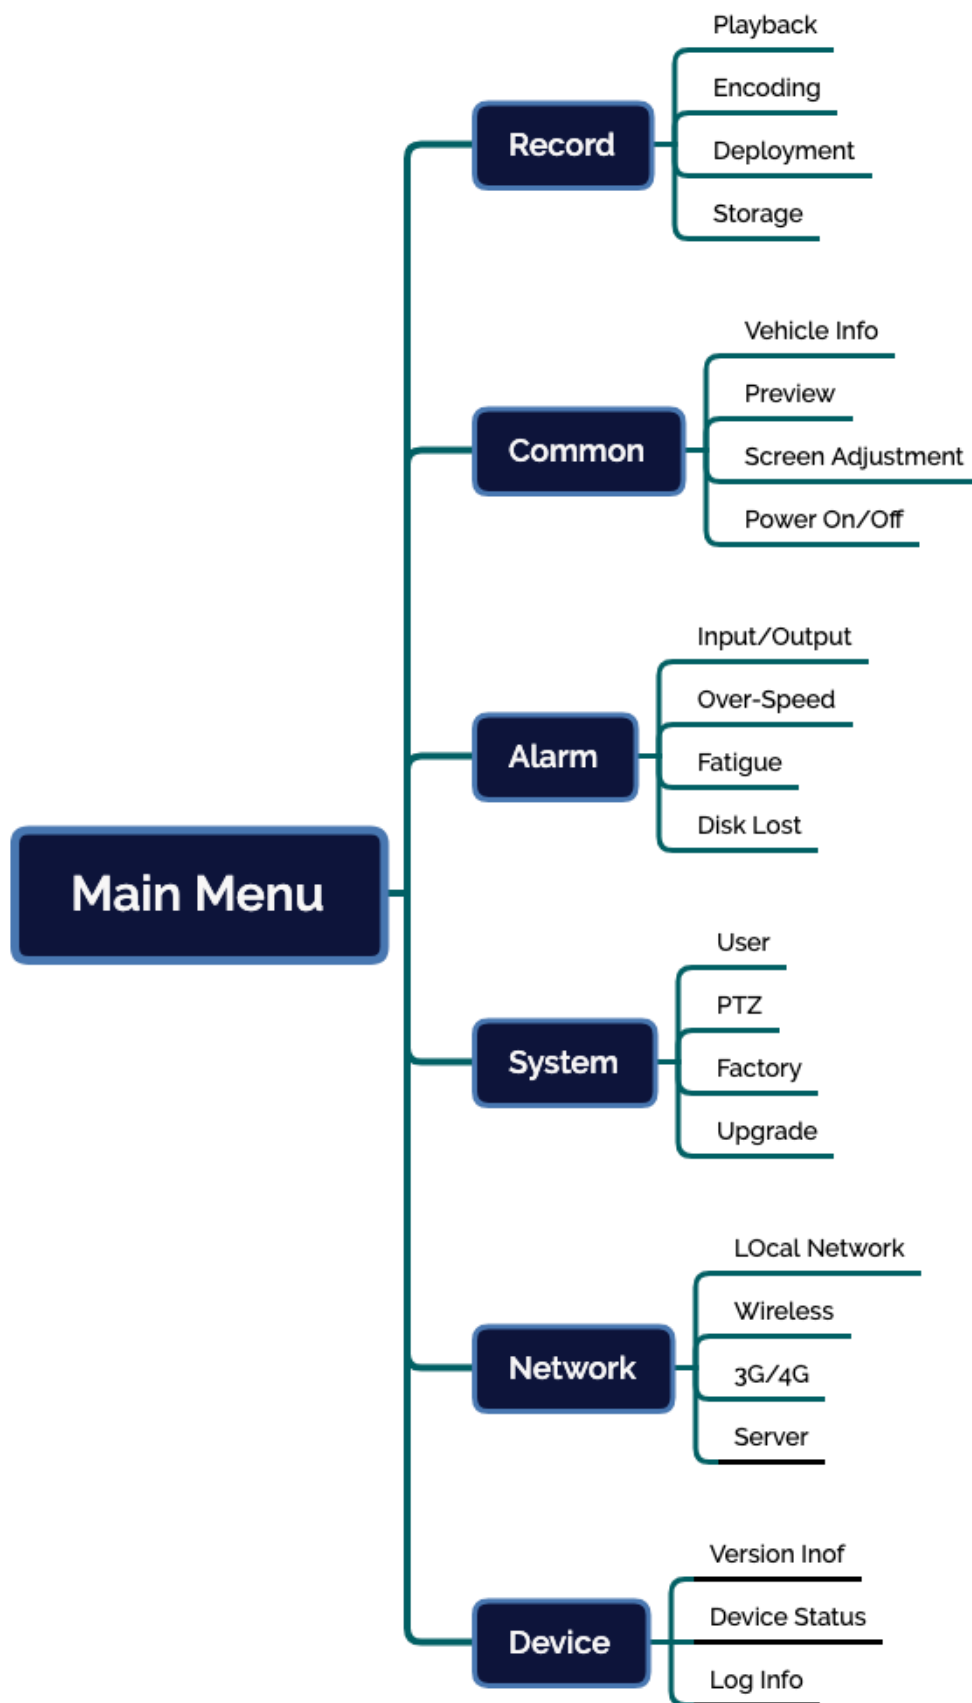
Main Menu

Record
Playback
Encoding
Deployment
Storage

Common
Vehicle Info
Preview
Screen Adjustment
Power On/Off

Alarm
Input/Output
Over-Speed
Fatigue
Disk Lost

System
User
PTZ
Factory
Upgrade

Network
LOcal Network
Wireless
3G/4G
Server

Device
Version Inof
Device Status
Log Info